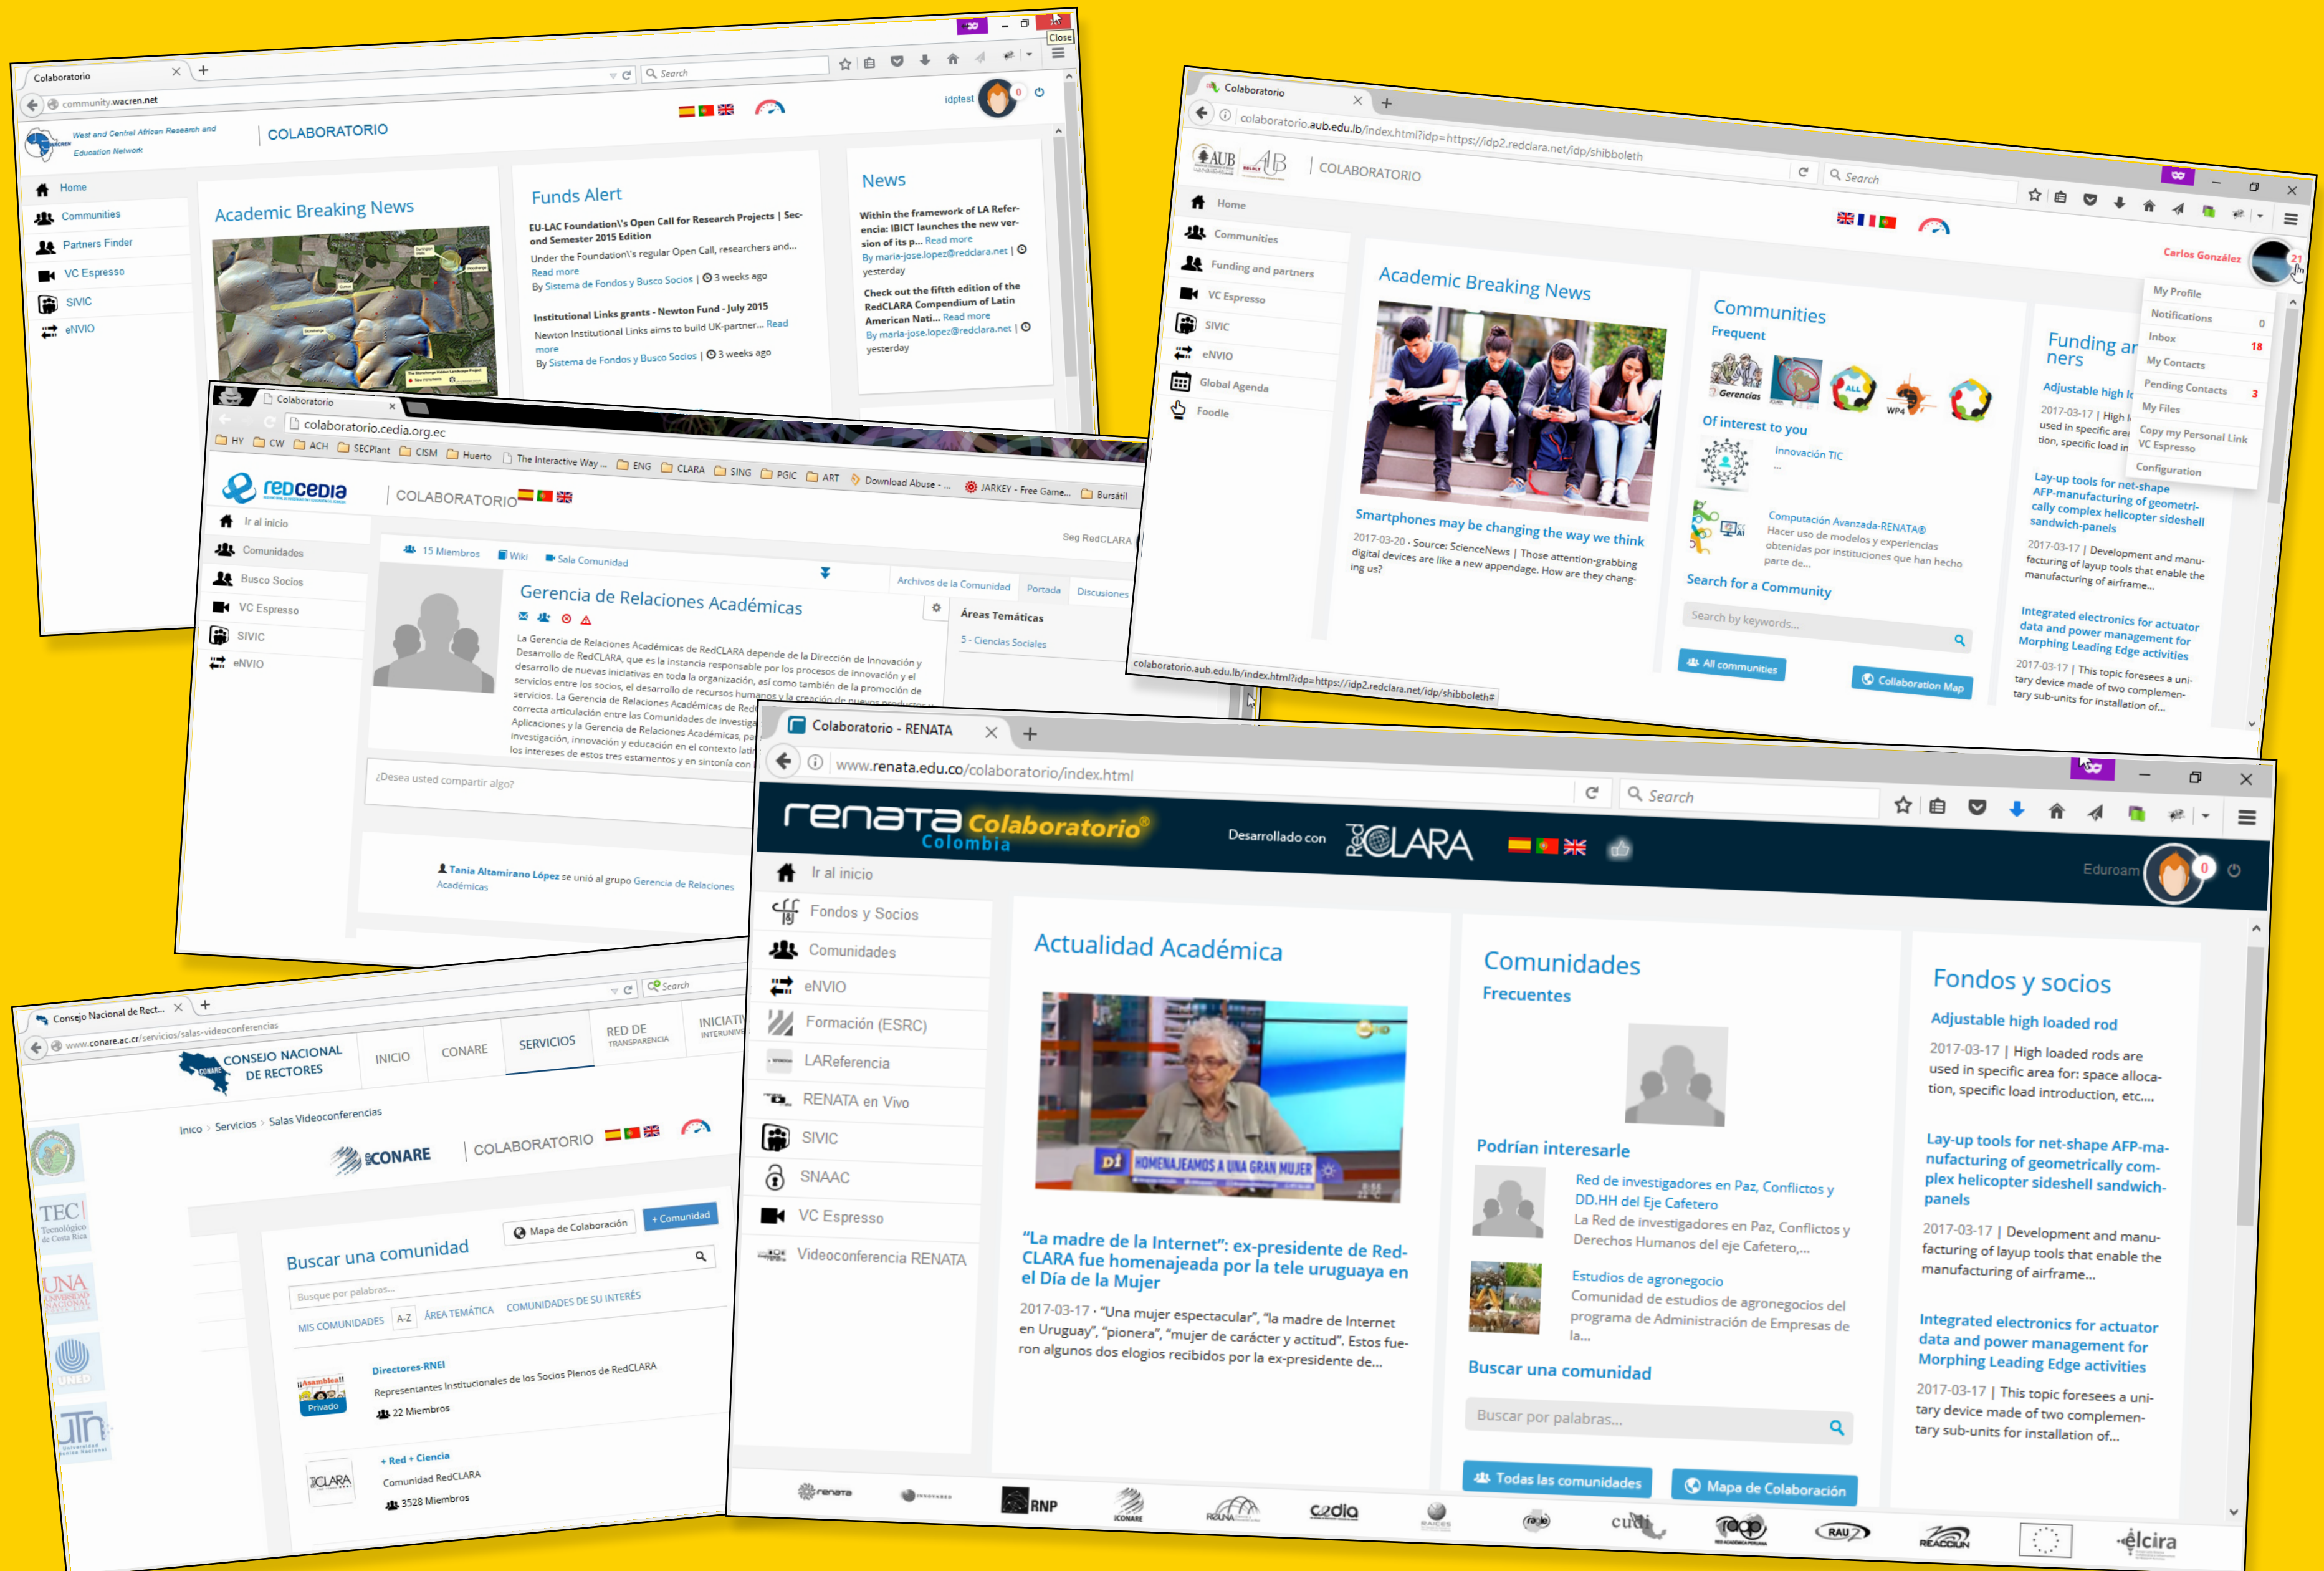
Colaboratorio
community.wacren.net
Search
Close
idptest
West and Central African Research and Education Network
COLABORATORIO
Home
Communities
Partners Finder
VC Espresso
SIVIC
eNVIO
Academic Breaking News
Funds Alert
EU-LAC Foundation\'s Open Call for Research Projects | Second Semester 2015 Edition
Under the Foundation\'s regular Open Call, researchers and... Read more
By Sistema de Fondos y Busco Socios | 3 weeks ago
Institutional Links grants - Newton Fund - July 2015
Newton Institutional Links aims to build UK-partner... Read more
By Sistema de Fondos y Busco Socios | 3 weeks ago
News
Within the framework of LA Referencia: IBICT launches the new version of its p... Read more
By maria-jose.lopez@redclara.net | yesterday
Check out the fifth edition of the RedCLARA Compendium of Latin American Nati... Read more
By maria-jose.lopez@redclara.net | yesterday

Colaboratorio
colaboratorio.aub.edu.lb/index.html?idp=https://idp2.redclara.net/idp/shibboleth
AUB
COLABORATORIO
Search
Home
Communities
Funding and partners
VC Espresso
SIVIC
eNVIO
Global Agenda
Foodle
Carlos González
Academic Breaking News
Smartphones may be changing the way we think
2017-03-20 · Source: ScienceNews | Those attention-grabbing digital devices are like a new appendage. How are they changing us?
Communities
Frequent
Gerencias
WP4
Of interest to you
Innovación TIC
Computación Avanzada-RENATA®
Hacer uso de modelos y experiencias obtenidas por instituciones que han hecho parte de...
Search for a Community
Search by keywords...
All communities
Collaboration Map
Funding and partners
Adjustable high lo
2017-03-17 | High lo used in specific area tion, specific load in
Lay-up tools for net-shape AFP-manufacturing of geometrically complex helicopter sideshell sandwich-panels
2017-03-17 | Development and manufacturing of layup tools that enable the manufacturing of airframe...
Integrated electronics for actuator data and power management for Morphing Leading Edge activities
2017-03-17 | This topic foresees a unitary device made of two complementary sub-units for installation of...
My Profile
Notifications 0
Inbox 18
My Contacts
Pending Contacts 3
My Files
Copy my Personal Link VC Espresso
Configuration
colaboratorio.aub.edu.lb/index.html?idp=https://idp2.redclara.net/idp/shibboleth#

Colaboratorio
colaboratorio.cedia.org.ec
HY CW ACH SECPlant CISM Huerto The Interactive Way ... ENG CLARA SING PGIC ART Download Abuse - ... JARKEY - Free Game... Bursátil
redcedia
COLABORATORIO
Ir al inicio
Comunidades
Busco Socios
VC Espresso
SIVIC
eNVIO
Seg RedCLARA
15 Miembros
Wiki
Sala Comunidad
Archivos de la Comunidad
Portada
Discusiones
Gerencia de Relaciones Académicas
Áreas Temáticas
5 - Ciencias Sociales
La Gerencia de Relaciones Académicas de RedCLARA depende de la Dirección de Innovación y Desarrollo de RedCLARA, que es la instancia responsable por los procesos de innovación y el desarrollo de nuevas iniciativas en toda la organización, así como también de la promoción de servicios entre los socios, el desarrollo de recursos humanos y la creación de nuevos productos y servicios. La Gerencia de Relaciones Académicas de Red correcta articulación entre las Comunidades de investiga Aplicaciones y la Gerencia de Relaciones Académicas, pa investigación, innovación y educación en el contexto latin los intereses de estos tres estamentos y en sintonía con
¿Desea usted compartir algo?
Tania Altamirano López se unió al grupo Gerencia de Relaciones Académicas

Consejo Nacional de Rect...
www.conare.ac.cr/servicios/salas-videoconferencias
Search
CONSEJO NACIONAL DE RECTORES
INICIO
CONARE
SERVICIOS
RED DE TRANSPARENCIA
INICIATIVA INTERUNIVE
Inico › Servicios › Salas Videoconferencias
CONARE
COLABORATORIO
TEC Tecnológico de Costa Rica
UNA
UNED
UTN
Buscar una comunidad
Mapa de Colaboración
+ Comunidad
Busque por palabras...
MIS COMUNIDADES
A-Z
ÁREA TEMÁTICA
COMUNIDADES DE SU INTERÉS
Directores-RNEI
Representantes Institucionales de los Socios Plenos de RedCLARA
Privado
22 Miembros
+ Red + Ciencia
Comunidad RedCLARA
3528 Miembros

Colaboratorio - RENATA
www.renata.edu.co/colaboratorio/index.html
Search
renata Colaboratorio Colombia
Desarrollado con CLARA
Eduroam
Ir al inicio
Fondos y Socios
Comunidades
eNVIO
Formación (ESRC)
LAReferencia
RENATA en Vivo
SIVIC
SNAAC
VC Espresso
Videoconferencia RENATA
Actualidad Académica
HOMENAJEAMOS A UNA GRAN MUJER
"La madre de la Internet": ex-presidente de Red-CLARA fue homenajeada por la tele uruguaya en el Día de la Mujer
2017-03-17 · "Una mujer espectacular", "la madre de Internet en Uruguay", "pionera", "mujer de carácter y actitud". Estos fueron algunos dos elogios recibidos por la ex-presidente de...
Comunidades
Frecuentes
Podrían interesarle
Red de investigadores en Paz, Conflictos y DD.HH del Eje Cafetero
La Red de investigadores en Paz, Conflictos y Derechos Humanos del eje Cafetero,...
Estudios de agronegocio
Comunidad de estudios de agronegocios del programa de Administración de Empresas de la...
Buscar una comunidad
Buscar por palabras...
Todas las comunidades
Mapa de Colaboración
Fondos y socios
Adjustable high loaded rod
2017-03-17 | High loaded rods are used in specific area for: space allocation, specific load introduction, etc....
Lay-up tools for net-shape AFP-manufacturing of geometrically complex helicopter sideshell sandwich-panels
2017-03-17 | Development and manufacturing of layup tools that enable the manufacturing of airframe...
Integrated electronics for actuator data and power management for Morphing Leading Edge activities
2017-03-17 | This topic foresees a unitary device made of two complementary sub-units for installation of...
renata RNP CONARE cedia cudi RAU REACCIUN élcira